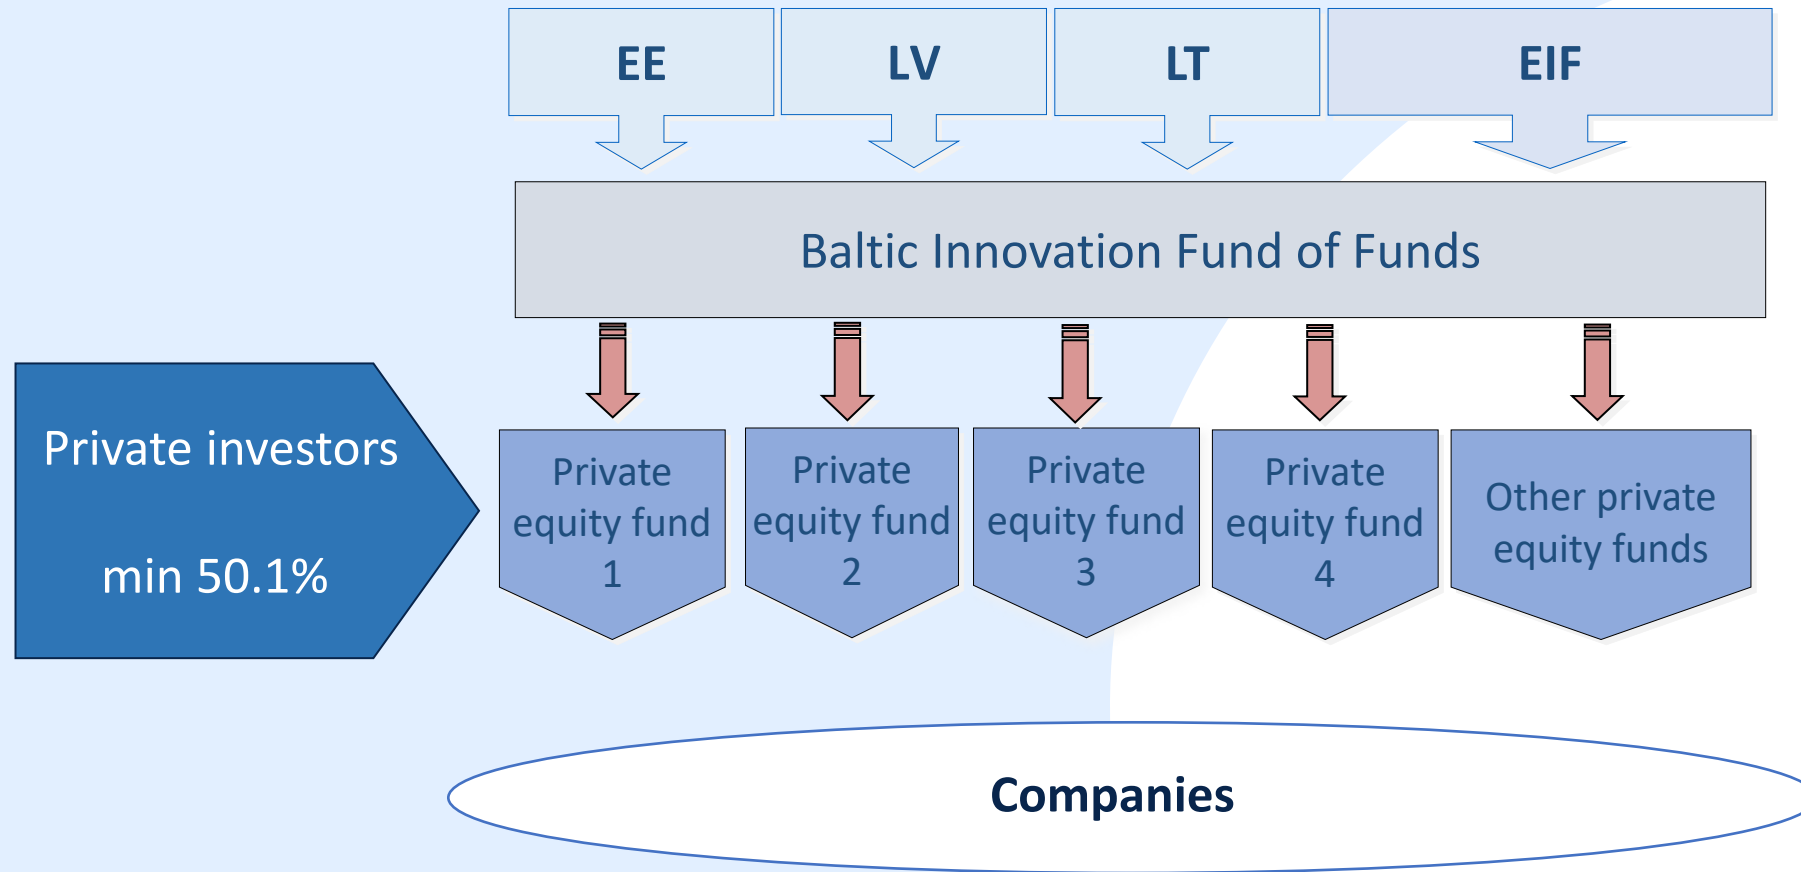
EE

LV

LT

EIF

Baltic Innovation Fund of Funds

Private investors

min 50.1%

Private equity fund 1

Private equity fund 2

Private equity fund 3

Private equity fund 4

Other private equity funds

Companies